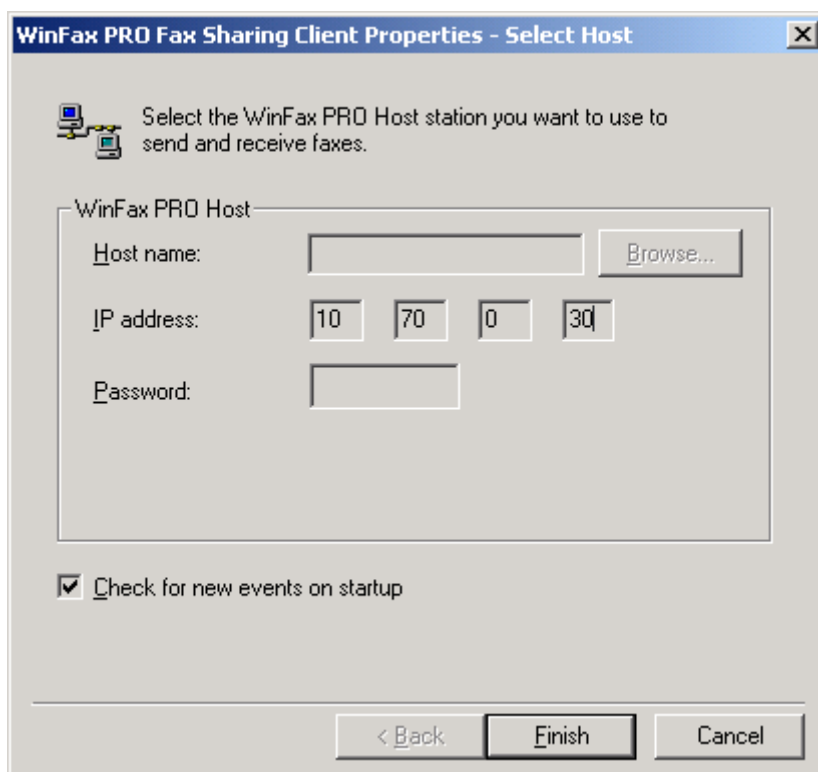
WinFax PRO Fax Sharing Client Properties - Select Host

Select the WinFax PRO Host station you want to use to send and receive faxes.

WinFax PRO Host

Host name:

Browse...

IP address: 10 70 0 30

Password:

Check for new events on startup

< Back

Finish

Cancel